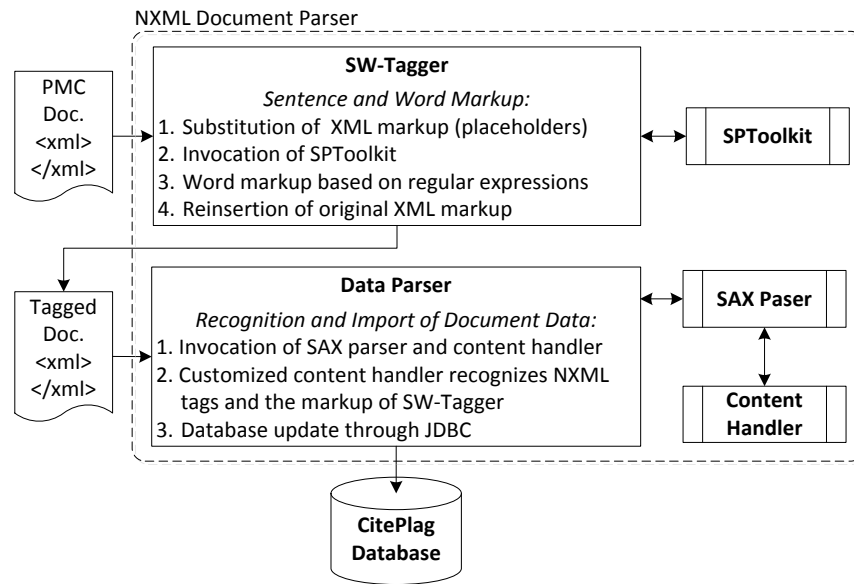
NXML Document Parser

PMC Doc.
<xml>
</xml>

SW-Tagger

Sentence and Word Markup:

1. Substitution of XML markup (placeholders)
2. Invocation of SPToolkit
3. Word markup based on regular expressions
4. Reinsertion of original XML markup

SPToolkit

Tagged Doc.
<xml>
</xml>

Data Parser

Recognition and Import of Document Data:

1. Invocation of SAX parser and content handler
2. Customized content handler recognizes NXML tags and the markup of SW-Tagger
3. Database update through JDBC

SAX Paser

Content Handler

CitePlag Database